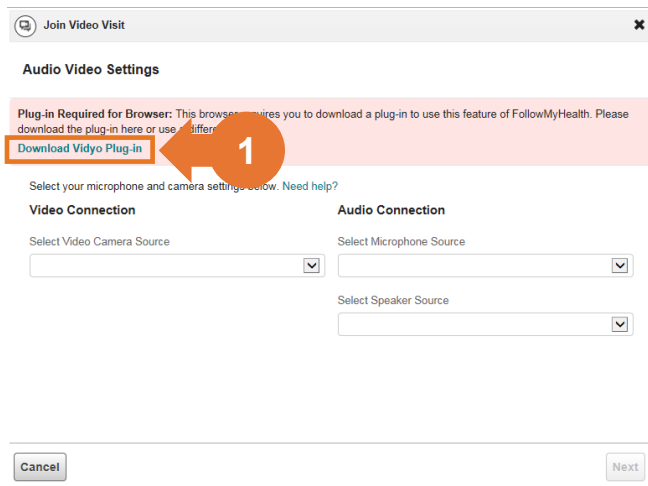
Join Video Visit

Audio Video Settings

Plug-in Required for Browser: This browser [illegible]uires you to download a plug-in to use this feature of FollowMyHealth. Please download the plug-in here or use a differe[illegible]

Download Vidyo Plug-in

1

Select your microphone and camera settings below. Need help?

Video Connection

Select Video Camera Source

Audio Connection

Select Microphone Source

Select Speaker Source

Cancel

Next